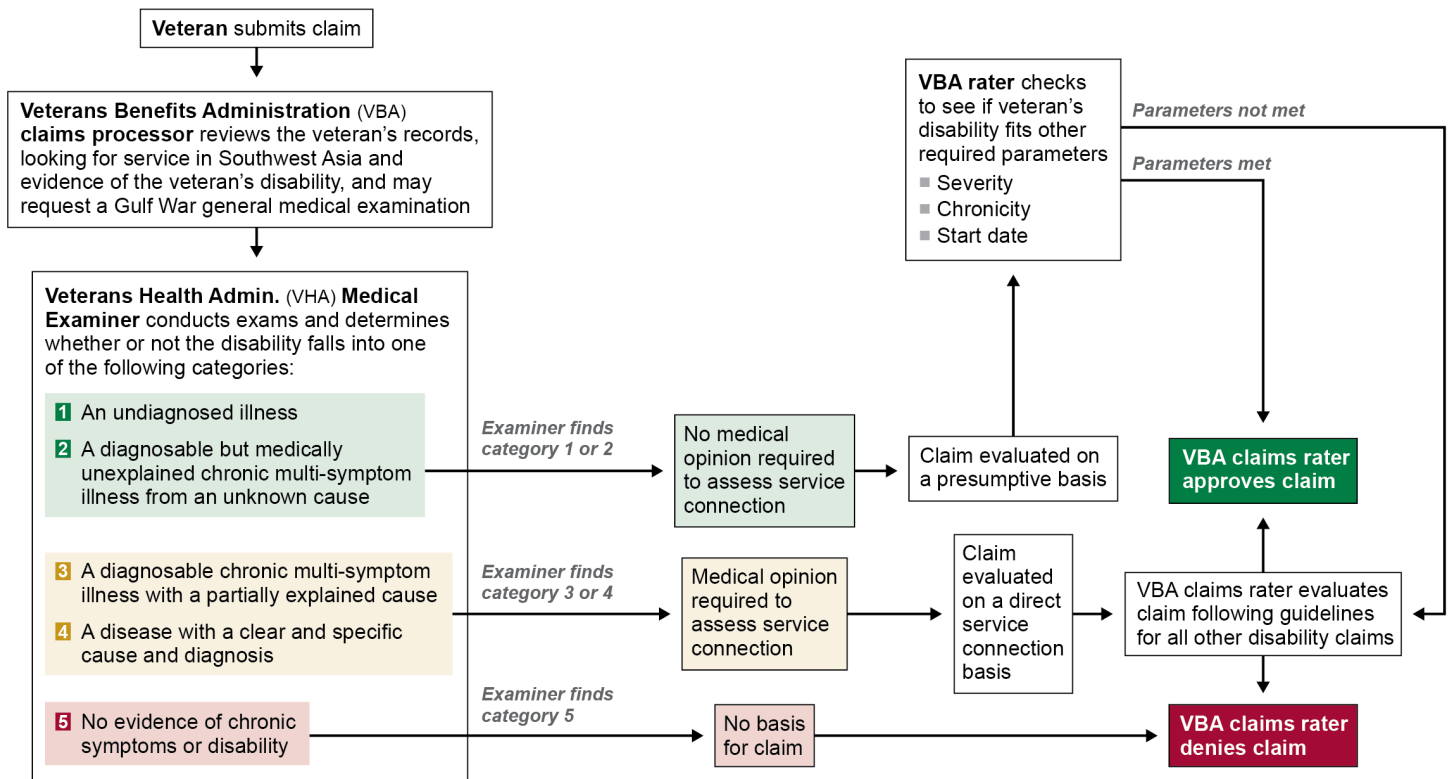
Veteran submits claim

Veterans Benefits Administration (VBA) claims processor reviews the veteran's records, looking for service in Southwest Asia and evidence of the veteran's disability, and may request a Gulf War general medical examination

Veterans Health Admin. (VHA) Medical Examiner conducts exams and determines whether or not the disability falls into one of the following categories:

1 An undiagnosed illness

2 A diagnosable but medically unexplained chronic multi-symptom illness from an unknown cause

3 A diagnosable chronic multi-symptom illness with a partially explained cause

4 A disease with a clear and specific cause and diagnosis

5 No evidence of chronic symptoms or disability

Examiner finds category 1 or 2

No medical opinion required to assess service connection

Claim evaluated on a presumptive basis

VBA rater checks to see if veteran's disability fits other required parameters

Severity

Chronicity

Start date

Parameters not met

Parameters met

VBA claims rater approves claim

Examiner finds category 3 or 4

Medical opinion required to assess service connection

Claim evaluated on a direct service connection basis

VBA claims rater evaluates claim following guidelines for all other disability claims

Examiner finds category 5

No basis for claim

VBA claims rater denies claim